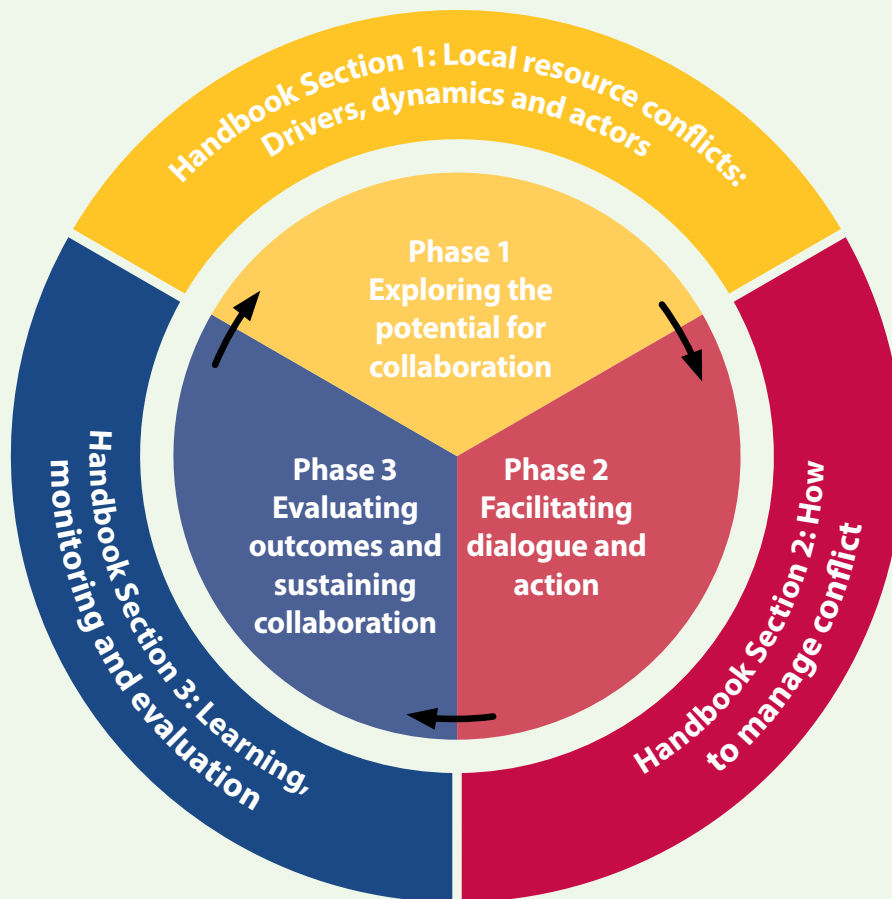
Handbook Section 1: Local resource conflicts: Drivers, dynamics and actors

Phase 1
Exploring the potential for collaboration

Phase 3
Evaluating outcomes and sustaining collaboration

Phase 2
Facilitating dialogue and action

Handbook Section 3: Learning, monitoring and evaluation

Handbook Section 2: How to manage conflict